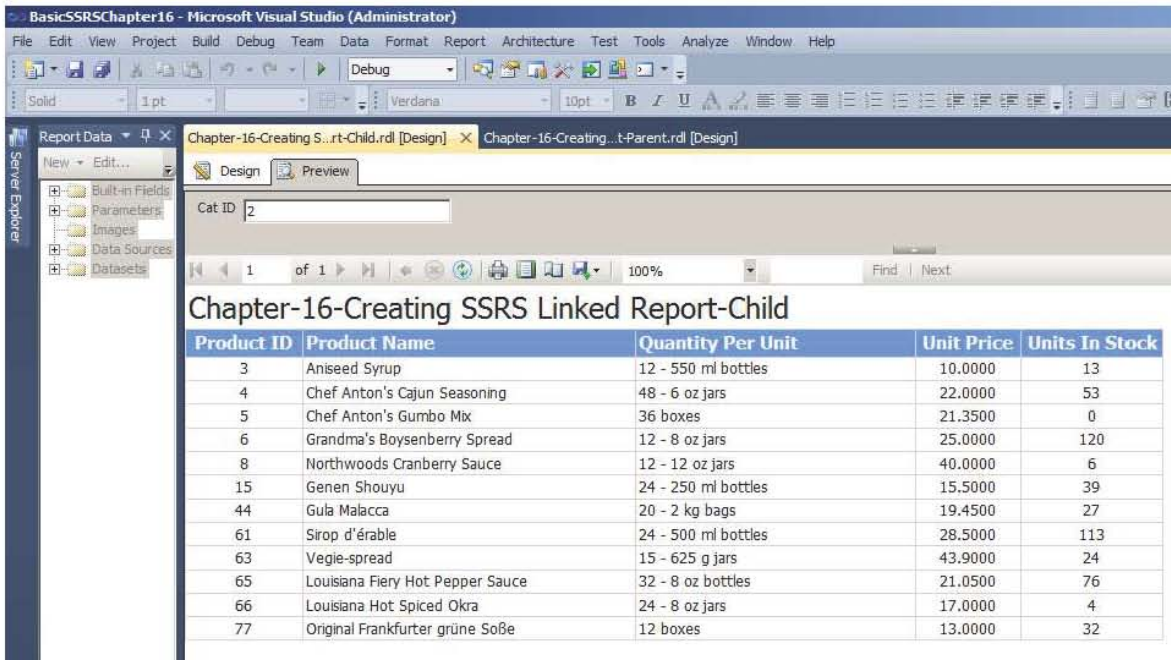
BasicSSRSChapter16 - Microsoft Visual Studio (Administrator)

File Edit View Project Build Debug Team Data Format Report Architecture Test Tools Analyze Window Help

Debug

Solid 1pt Verdana 10pt B I U

Server Explorer

Report Data

New Edit...

Built-in Fields
Parameters
Images
Data Sources
Datasets

Chapter-16-Creating S...rt-Child.rdl [Design] × Chapter-16-Creating...t-Parent.rdl [Design]

Design Preview

Cat ID 2

1 of 1 100% Find | Next

Chapter-16-Creating SSRS Linked Report-Child

| Product ID | Product Name | Quantity Per Unit | Unit Price | Units In Stock |
|---|---|---|---|---|
| 3 | Aniseed Syrup | 12 - 550 ml bottles | 10.0000 | 13 |
| 4 | Chef Anton's Cajun Seasoning | 48 - 6 oz jars | 22.0000 | 53 |
| 5 | Chef Anton's Gumbo Mix | 36 boxes | 21.3500 | 0 |
| 6 | Grandma's Boysenberry Spread | 12 - 8 oz jars | 25.0000 | 120 |
| 8 | Northwoods Cranberry Sauce | 12 - 12 oz jars | 40.0000 | 6 |
| 15 | Genen Shouyu | 24 - 250 ml bottles | 15.5000 | 39 |
| 44 | Gula Malacca | 20 - 2 kg bags | 19.4500 | 27 |
| 61 | Sirop d'érable | 24 - 500 ml bottles | 28.5000 | 113 |
| 63 | Vegie-spread | 15 - 625 g jars | 43.9000 | 24 |
| 65 | Louisiana Fiery Hot Pepper Sauce | 32 - 8 oz bottles | 21.0500 | 76 |
| 66 | Louisiana Hot Spiced Okra | 24 - 8 oz jars | 17.0000 | 4 |
| 77 | Original Frankfurter grüne Soße | 12 boxes | 13.0000 | 32 |